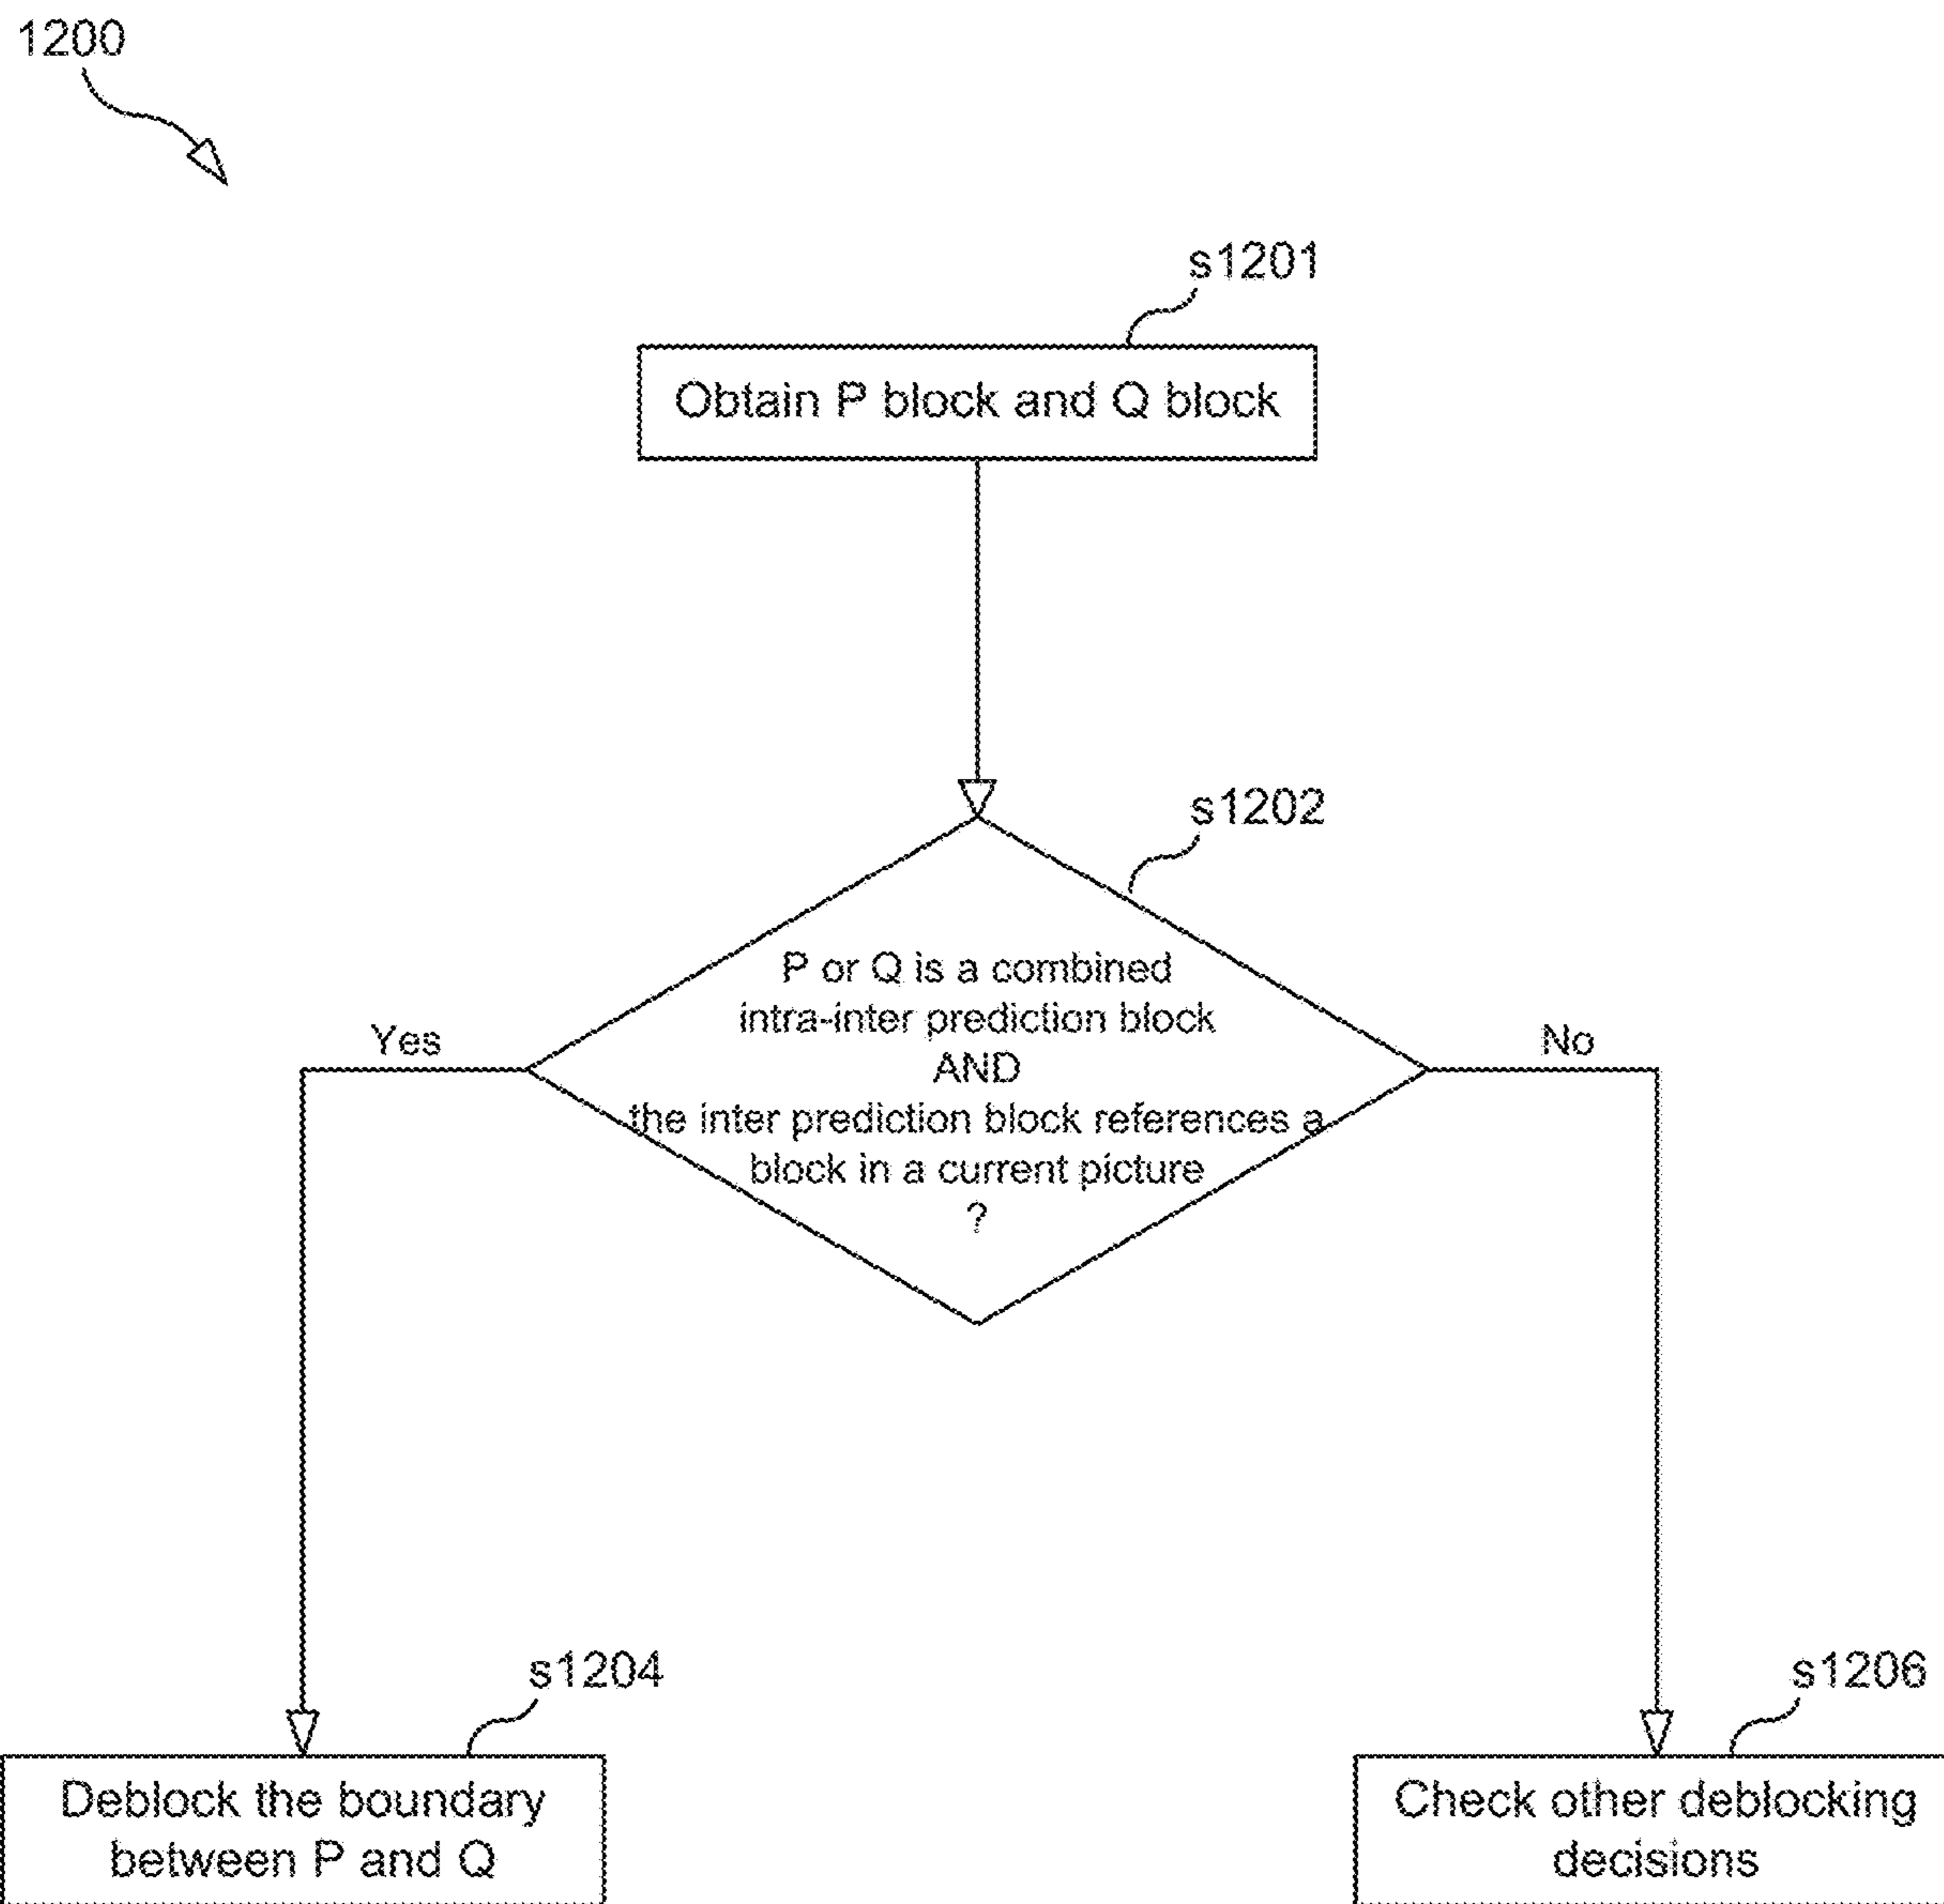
1200

s1201

Obtain P block and Q block

s1202

P or Q is a combined intra-inter prediction block
AND
the inter prediction block references a block in a current picture
?

Yes

No

s1204

Deblock the boundary between P and Q

s1206

Check other deblocking decisions